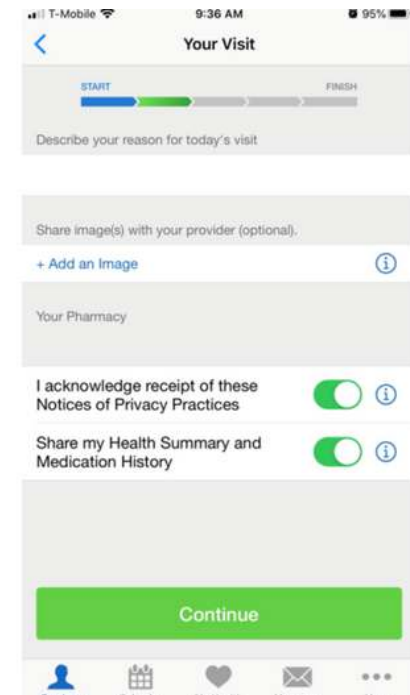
T-Mobile 9:36 AM 95%

Your Visit

START FINISH

Describe your reason for today's visit

Share image(s) with your provider (optional).

+ Add an Image

Your Pharmacy

I acknowledge receipt of these Notices of Privacy Practices

Share my Health Summary and Medication History

Continue